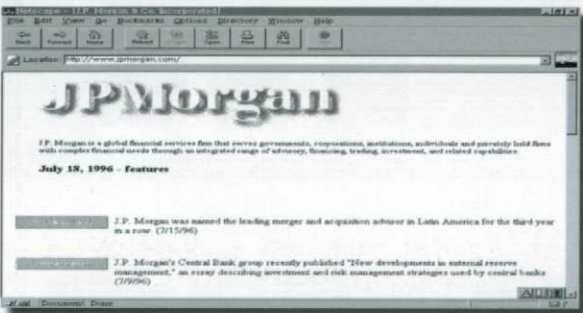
Netscape - [J.P. Morgan & Co. Incorporated]

File Edit View Go Bookmarks Options Directory Window Help

Back Forward Home Reload Images Open Print Find Stop

Location: http://www.jpmorgan.com/

JPMorgan

J.P. Morgan is a global financial services firm that serves governments, corporations, institutions, individuals and privately held firms with complex financial needs through an integrated range of advisory, financing, trading, investment, and related capabilities.

July 18, 1996 - features

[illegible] J.P. Morgan was named the leading merger and acquisition advisor in Latin America for the third year in a row. (7/15/96)

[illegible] J.P. Morgan's Central Bank group recently published "New developments in external reserve management," an essay describing investment and risk management strategies used by central banks (7/9/96)

Document: Done